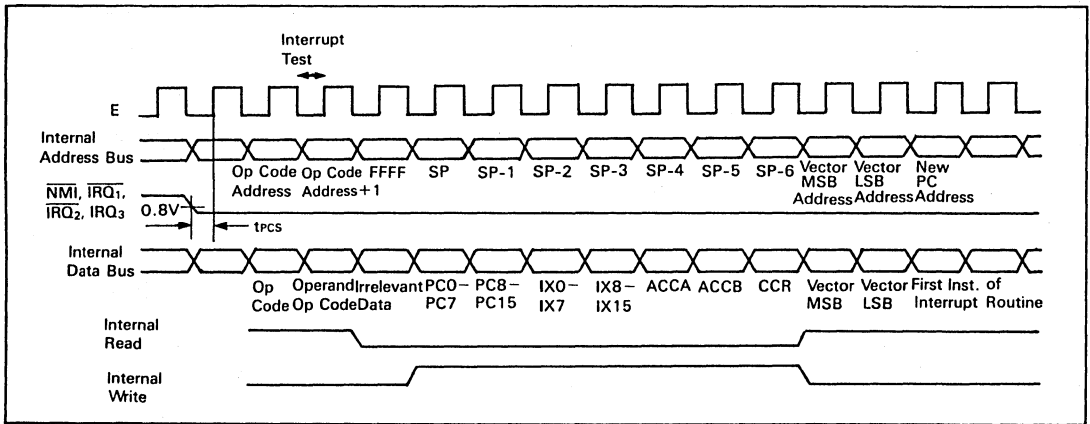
Interrupt Test

E

Internal Address Bus

Op Code Address

Op Code Address+1

FFFF

SP

SP-1

SP-2

SP-3

SP-4

SP-5

SP-6

Vector MSB Address

Vector LSB Address

New PC Address

$\overline{NMI}$, $\overline{IRQ_1}$, $\overline{IRQ_2}$, $IRQ_3$

0.8V

$t_{PCS}$

Internal Data Bus

Op Code

Operand Op Code

Irrelevant Data

PC0-PC7

PC8-PC15

IX0-IX7

IX8-IX15

ACCA

ACCB

CCR

Vector MSB

Vector LSB

First Inst. of Interrupt Routine

Internal Read

Internal Write